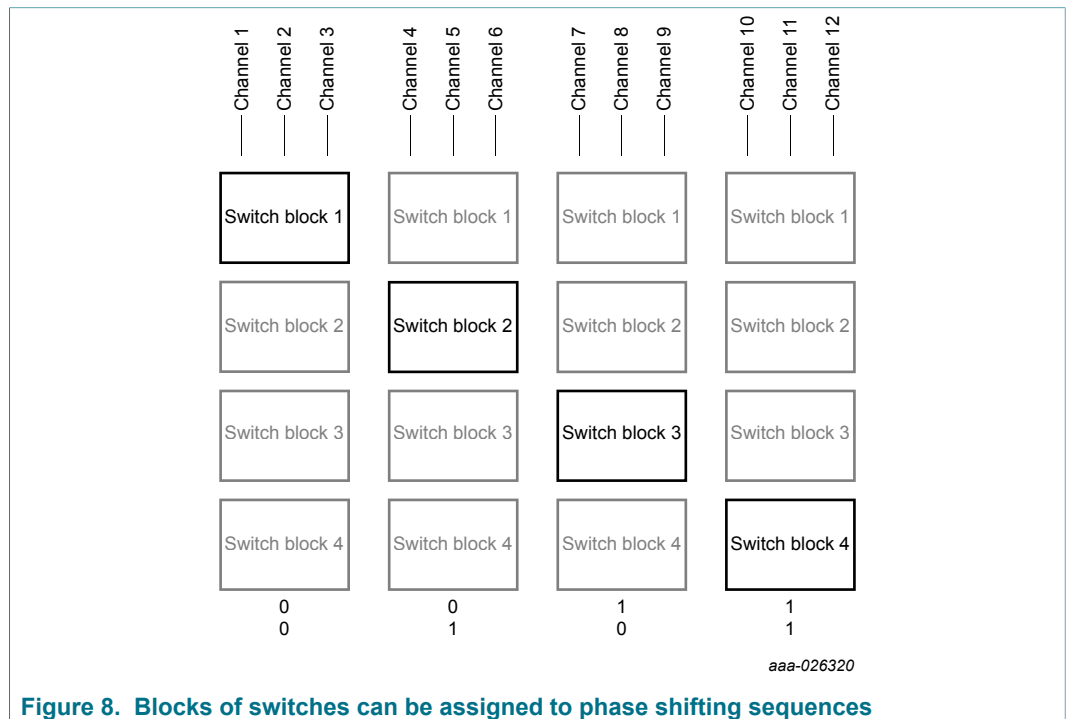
Channel 1
Channel 2
Channel 3
Channel 4
Channel 5
Channel 6
Channel 7
Channel 8
Channel 9
Channel 10
Channel 11
Channel 12

Switch block 1
Switch block 1
Switch block 1
Switch block 1

Switch block 2
Switch block 2
Switch block 2
Switch block 2

Switch block 3
Switch block 3
Switch block 3
Switch block 3

Switch block 4
Switch block 4
Switch block 4
Switch block 4

0
0
0
1
1
0
1
1

aaa-026320

Figure 8. Blocks of switches can be assigned to phase shifting sequences